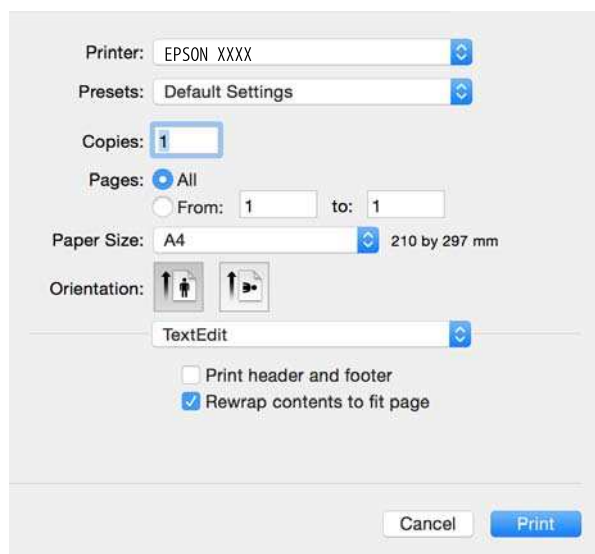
Printer: EPSON XXXX

Presets: Default Settings

Copies: 1

Pages: All

From: 1 to: 1

Paper Size: A4 210 by 297 mm

Orientation:

TextEdit

Print header and footer

Rewrap contents to fit page

Cancel Print